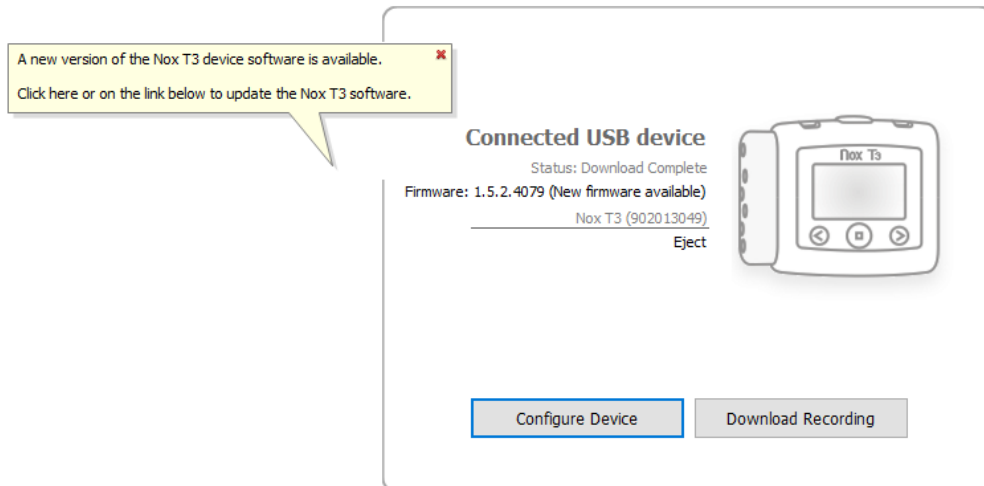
A new version of the Nox T3 device software is available.

Click here or on the link below to update the Nox T3 software.

Connected USB device

Status: Download Complete

Firmware: 1.5.2.4079 (New firmware available)

Nox T3 (902013049)

Eject

Nox T3

Configure Device

Download Recording